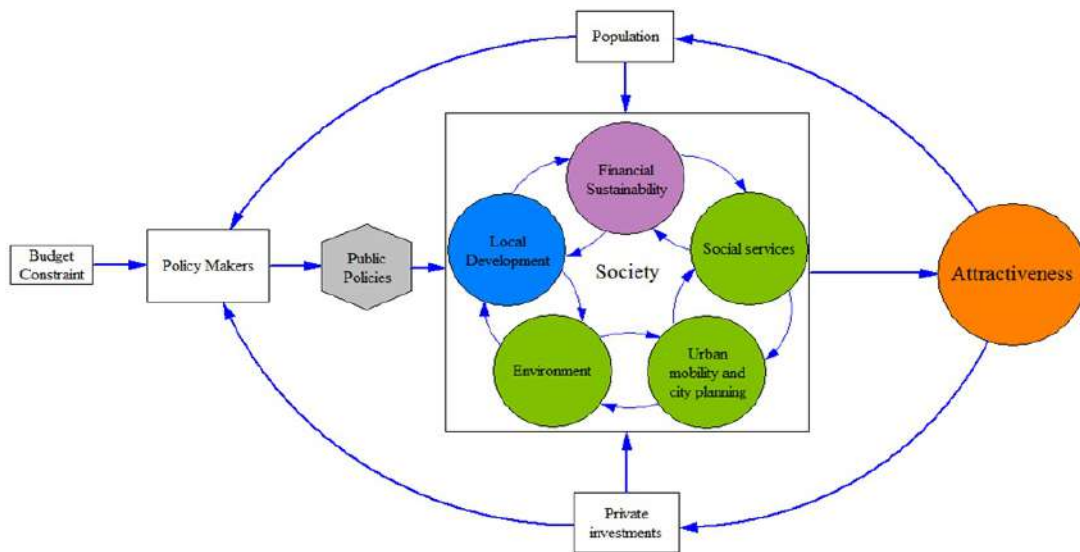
Population

Budget Constraint

Policy Makers

Public Policies

Financial Sustainability

Local Development

Society

Social services

Environment

Urban mobility and city planning

Attractiveness

Private investments